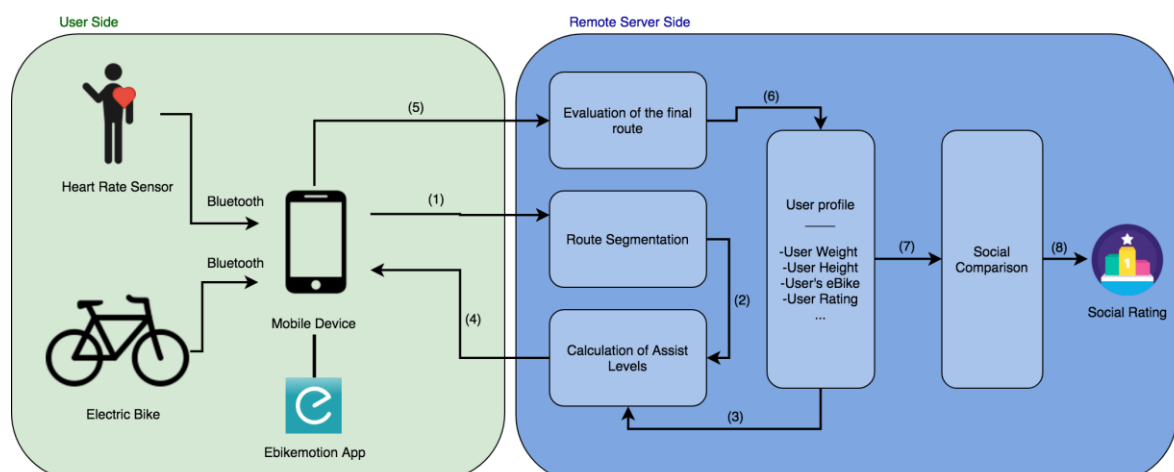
User Side

Heart Rate Sensor

Bluetooth

Bluetooth

Mobile Device

Electric Bike

Ebikemotion App

Remote Server Side

(5)

Evaluation of the final route

(6)

(1)

Route Segmentation

(4)

(2)

Calculation of Assist Levels

(3)

User profile

-User Weight
-User Height
-User's eBike
-User Rating
...

(7)

Social Comparison

(8)

1

Social Rating